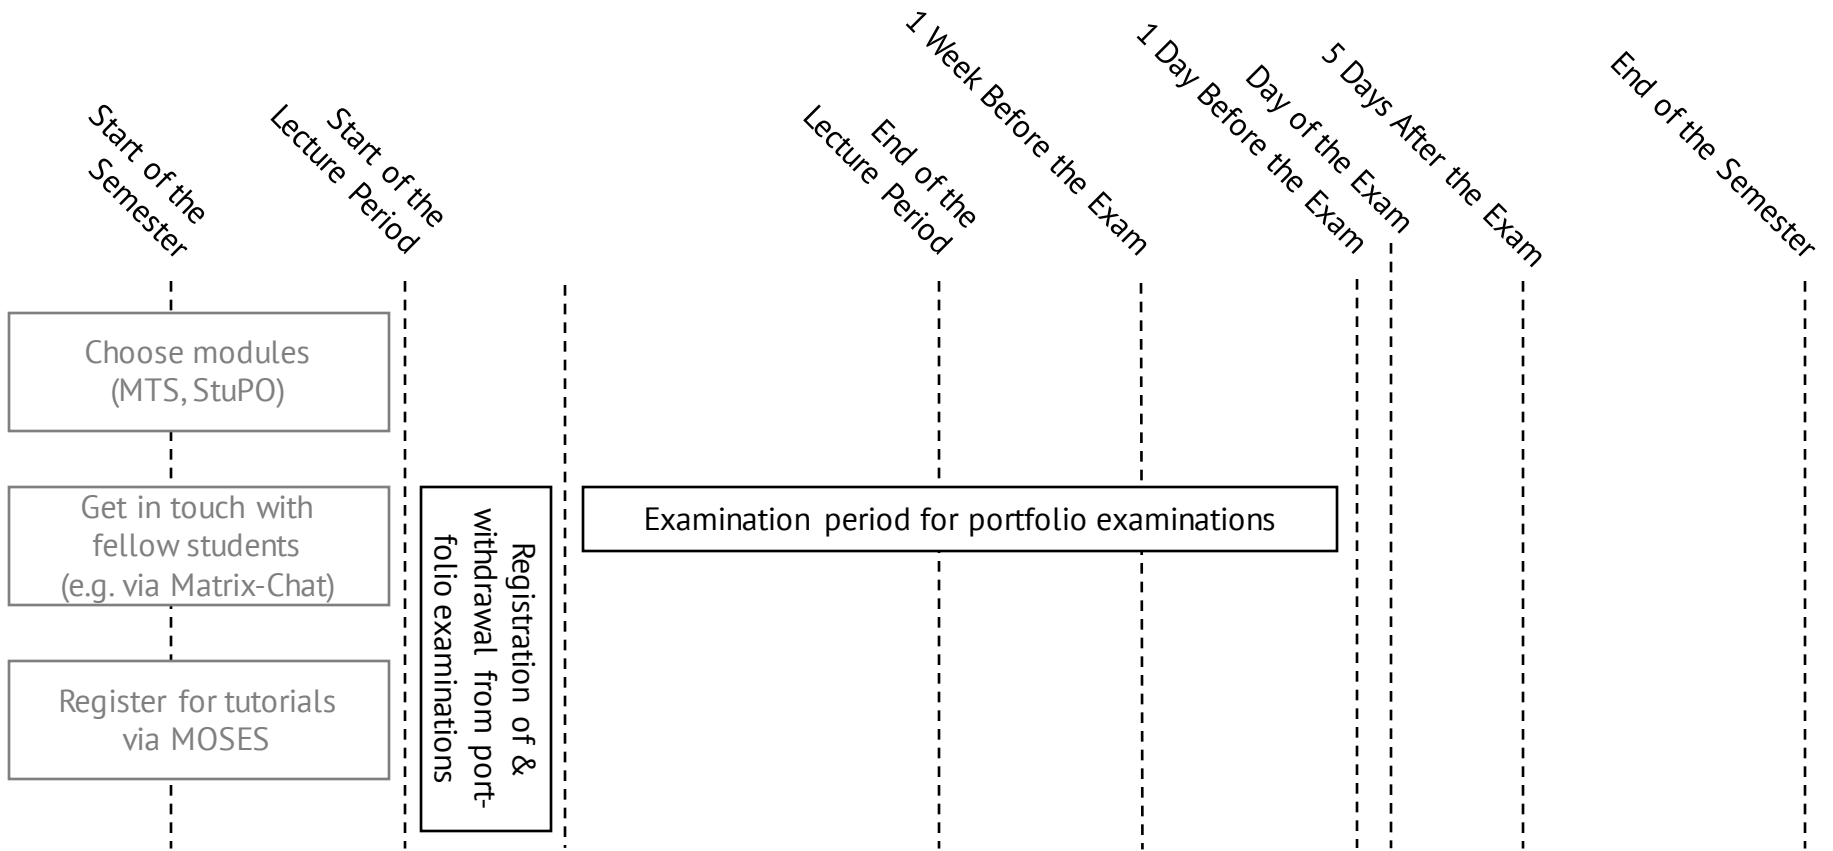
Start of the Semester

Start of the Lecture Period

End of the Lecture Period

1 Week Before the Exam

1 Day Before the Exam

Day of the Exam

5 Days After the Exam

End of the Semester

Choose modules (MTS, StuPO)

Get in touch with fellow students (e.g. via Matrix-Chat)

Register for tutorials via MOSES

Registration of & withdrawal from portfolio examinations

Examination period for portfolio examinations